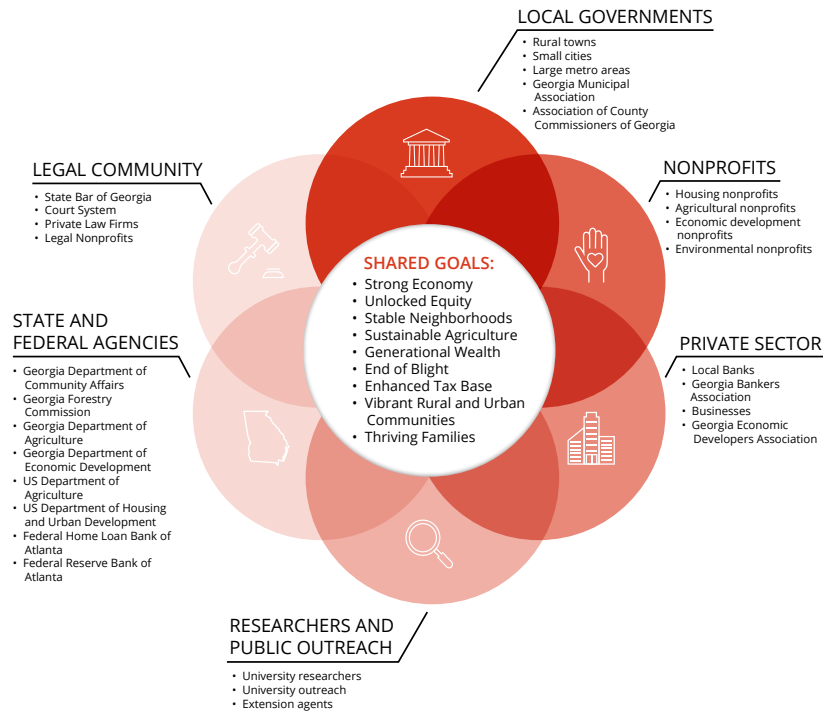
LOCAL GOVERNMENTS
• Rural towns
• Small cities
• Large metro areas
• Georgia Municipal Association
• Association of County Commissioners of Georgia

LEGAL COMMUNITY
• State Bar of Georgia
• Court System
• Private Law Firms
• Legal Nonprofits

NONPROFITS
• Housing nonprofits
• Agricultural nonprofits
• Economic development nonprofits
• Environmental nonprofits

SHARED GOALS:
• Strong Economy
• Unlocked Equity
• Stable Neighborhoods
• Sustainable Agriculture
• Generational Wealth
• End of Blight
• Enhanced Tax Base
• Vibrant Rural and Urban Communities
• Thriving Families

STATE AND FEDERAL AGENCIES
• Georgia Department of Community Affairs
• Georgia Forestry Commission
• Georgia Department of Agriculture
• Georgia Department of Economic Development
• US Department of Agriculture
• US Department of Housing and Urban Development
• Federal Home Loan Bank of Atlanta
• Federal Reserve Bank of Atlanta

PRIVATE SECTOR
• Local Banks
• Georgia Bankers Association
• Businesses
• Georgia Economic Developers Association

RESEARCHERS AND PUBLIC OUTREACH
• University researchers
• University outreach
• Extension agents